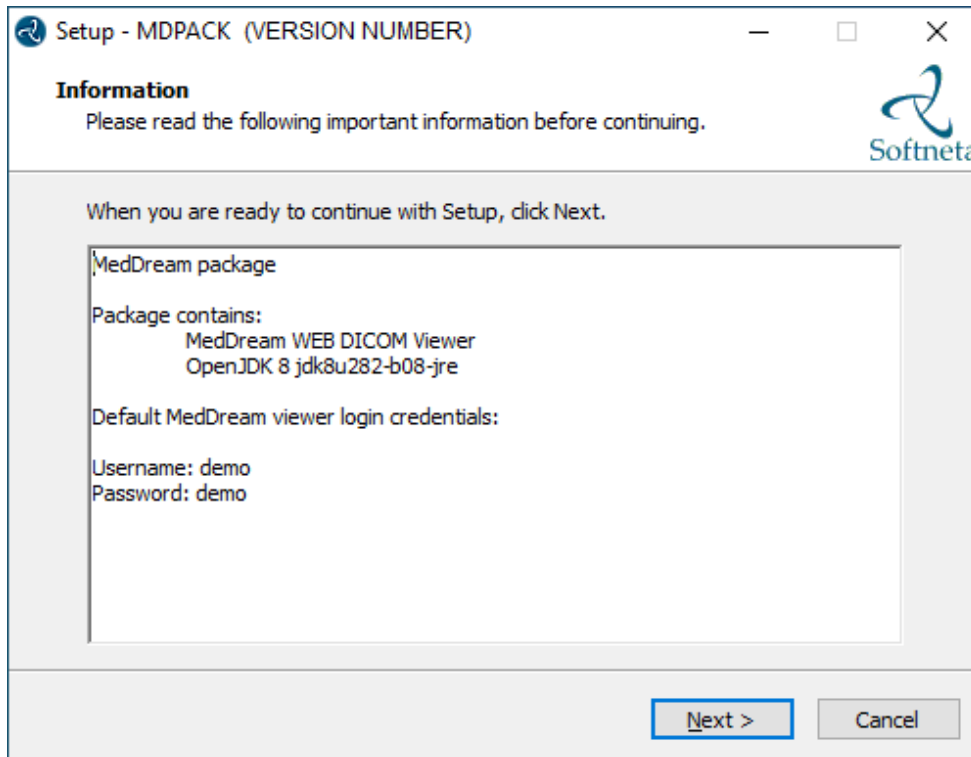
Setup - MDPACK (VERSION NUMBER)

Information
Please read the following important information before continuing.

Softneta

When you are ready to continue with Setup, click Next.

MedDream package

Package contains:
MedDream WEB DICOM Viewer
OpenJDK 8 jdk8u282-b08-jre

Default MedDream viewer login credentials:

Username: demo
Password: demo

Next >
Cancel